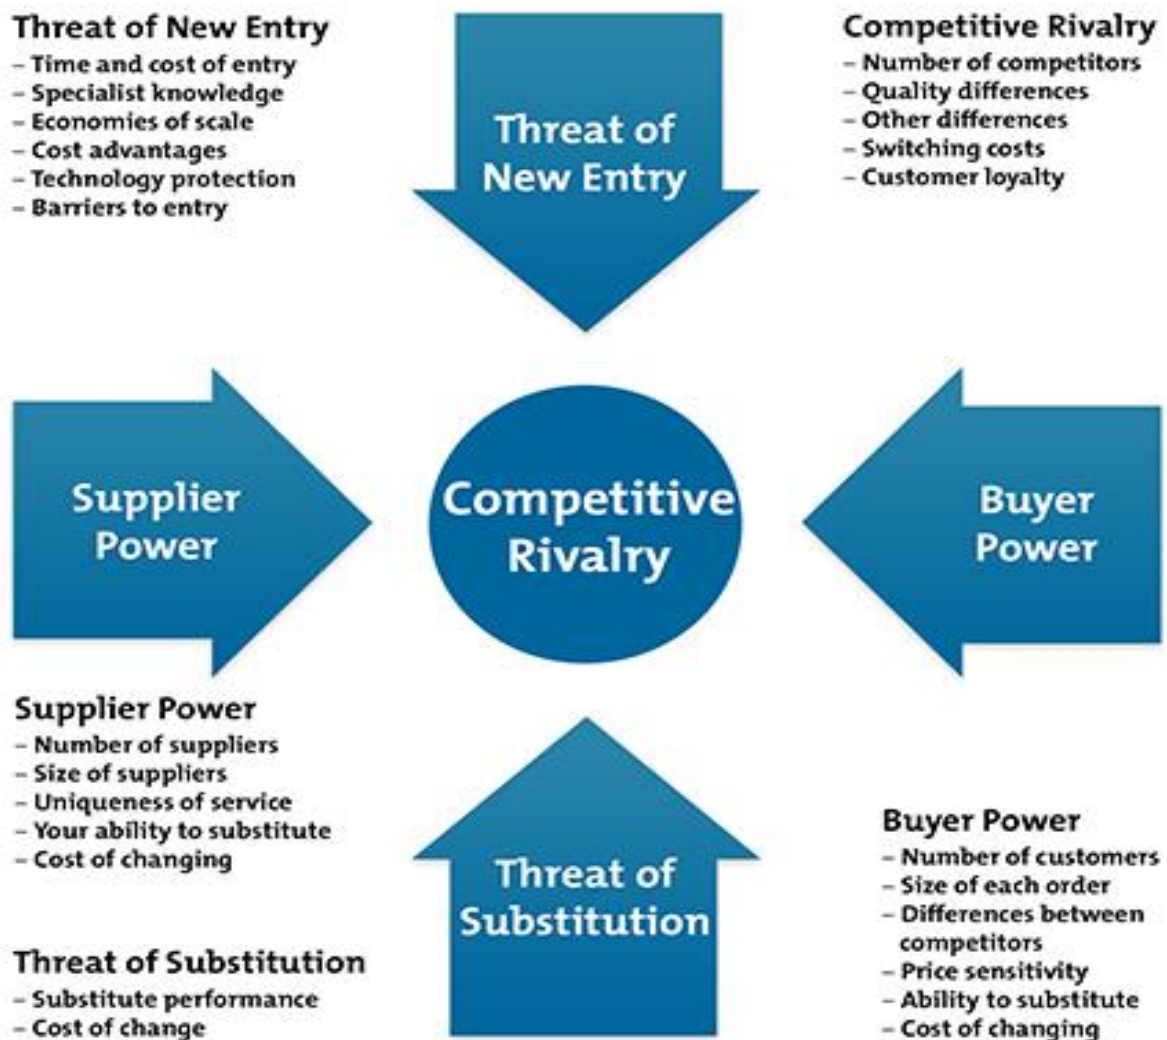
Threat of New Entry
- Time and cost of entry
- Specialist knowledge
- Economies of scale
- Cost advantages
- Technology protection
- Barriers to entry

Threat of New Entry

Competitive Rivalry
- Number of competitors
- Quality differences
- Other differences
- Switching costs
- Customer loyalty

Supplier Power

Competitive Rivalry

Buyer Power

Supplier Power
- Number of suppliers
- Size of suppliers
- Uniqueness of service
- Your ability to substitute
- Cost of changing

Threat of Substitution

Buyer Power
- Number of customers
- Size of each order
- Differences between competitors
- Price sensitivity
- Ability to substitute
- Cost of changing

Threat of Substitution
- Substitute performance
- Cost of change